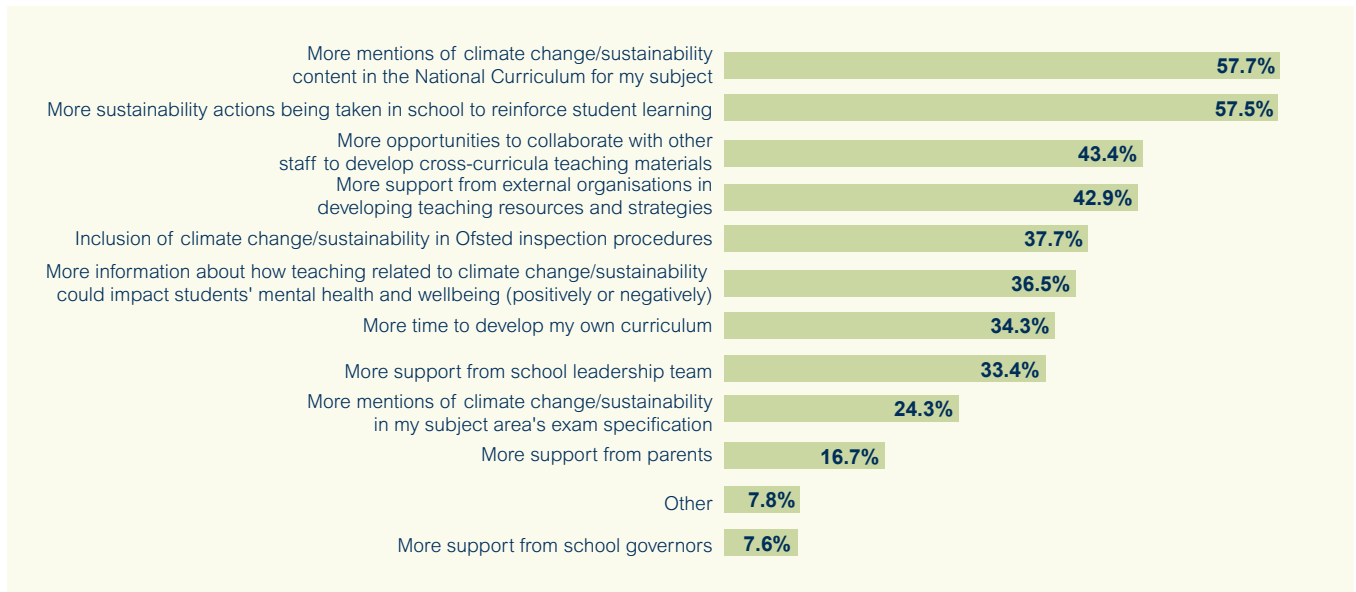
More mentions of climate change/sustainability content in the National Curriculum for my subject 57.7%

More sustainability actions being taken in school to reinforce student learning 57.5%

More opportunities to collaborate with other staff to develop cross-curricula teaching materials 43.4%

More support from external organisations in developing teaching resources and strategies 42.9%

Inclusion of climate change/sustainability in Ofsted inspection procedures 37.7%

More information about how teaching related to climate change/sustainability could impact students' mental health and wellbeing (positively or negatively) 36.5%

More time to develop my own curriculum 34.3%

More support from school leadership team 33.4%

More mentions of climate change/sustainability in my subject area's exam specification 24.3%

More support from parents 16.7%

Other 7.8%

More support from school governors 7.6%